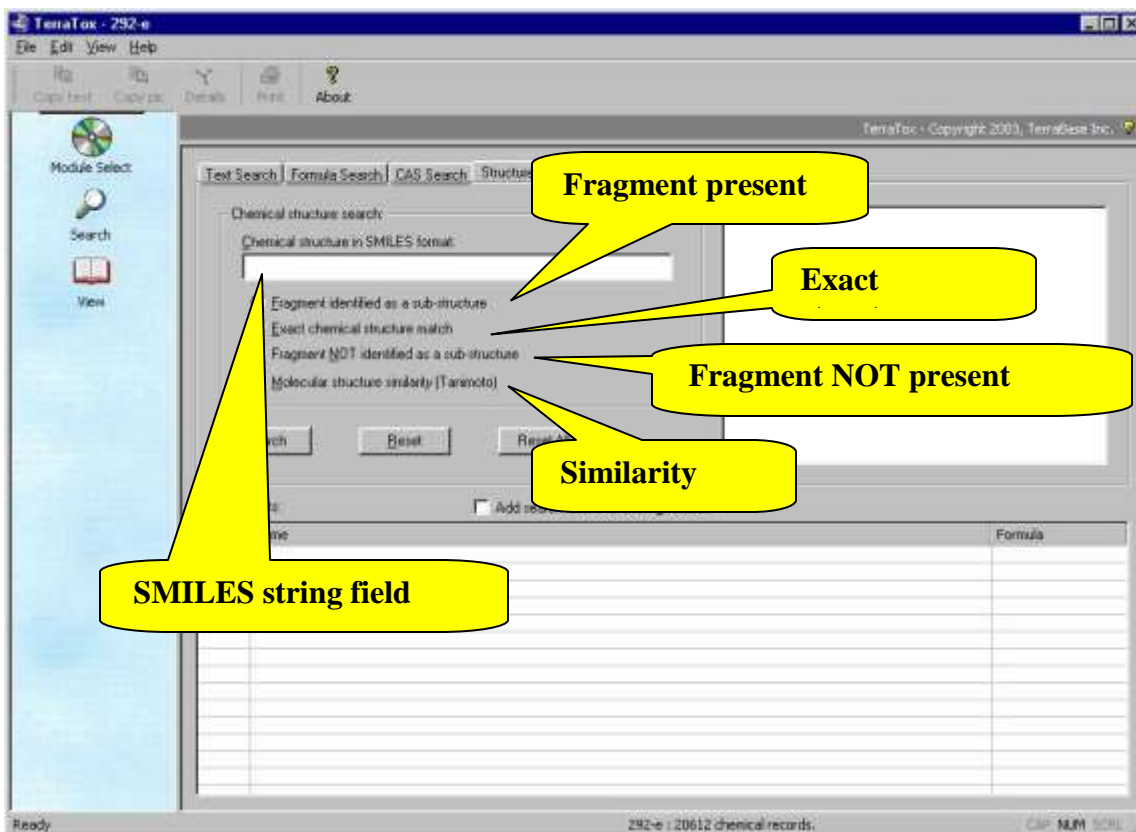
TerraTox - 292-e

File Edit View Help

Copy text Copy pic Details Print About

Module Select

Search

View

TerraTox - Copyright 2003, TerraBase Inc.

Text Search | Formula Search | CAS Search | Structure

Fragment present

Chemical structure search:

Chemical structure in SMILES format:

Exact

Fragment identified as a sub-structure

Exact chemical structure match

Fragment NOT identified as a sub-structure

Fragment NOT present

Molecular structure similarity (Tanimoto)

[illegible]rch

Reset

Reset A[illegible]

Similarity

Add sea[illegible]

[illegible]me

Formula

SMILES string field

Ready

292-e : 20612 chemical records.

CAP NUM SCRL